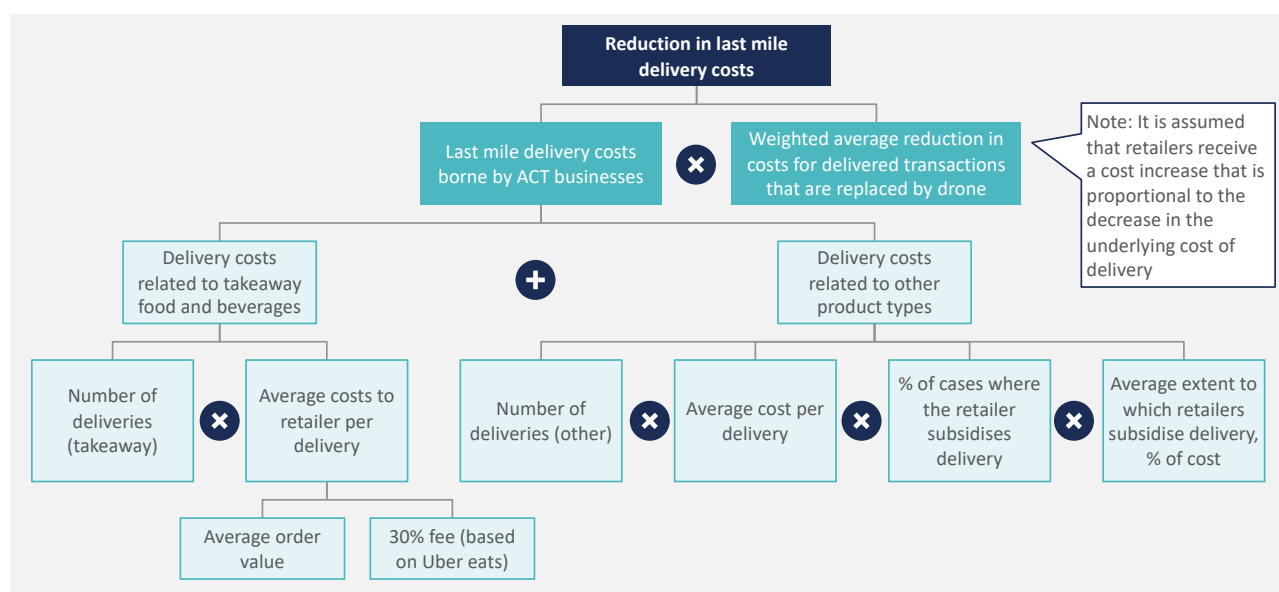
Reduction in last mile delivery costs

Last mile delivery costs borne by ACT businesses

×

Weighted average reduction in costs for delivered transactions that are replaced by drone

Note: It is assumed that retailers receive a cost increase that is proportional to the decrease in the underlying cost of delivery

Delivery costs related to takeaway food and beverages

+

Delivery costs related to other product types

Number of deliveries (takeaway)

×

Average costs to retailer per delivery

Number of deliveries (other)

×

Average cost per delivery

×

% of cases where the retailer subsidises delivery

×

Average extent to which retailers subsidise delivery, % of cost

Average order value

30% fee (based on Uber eats)